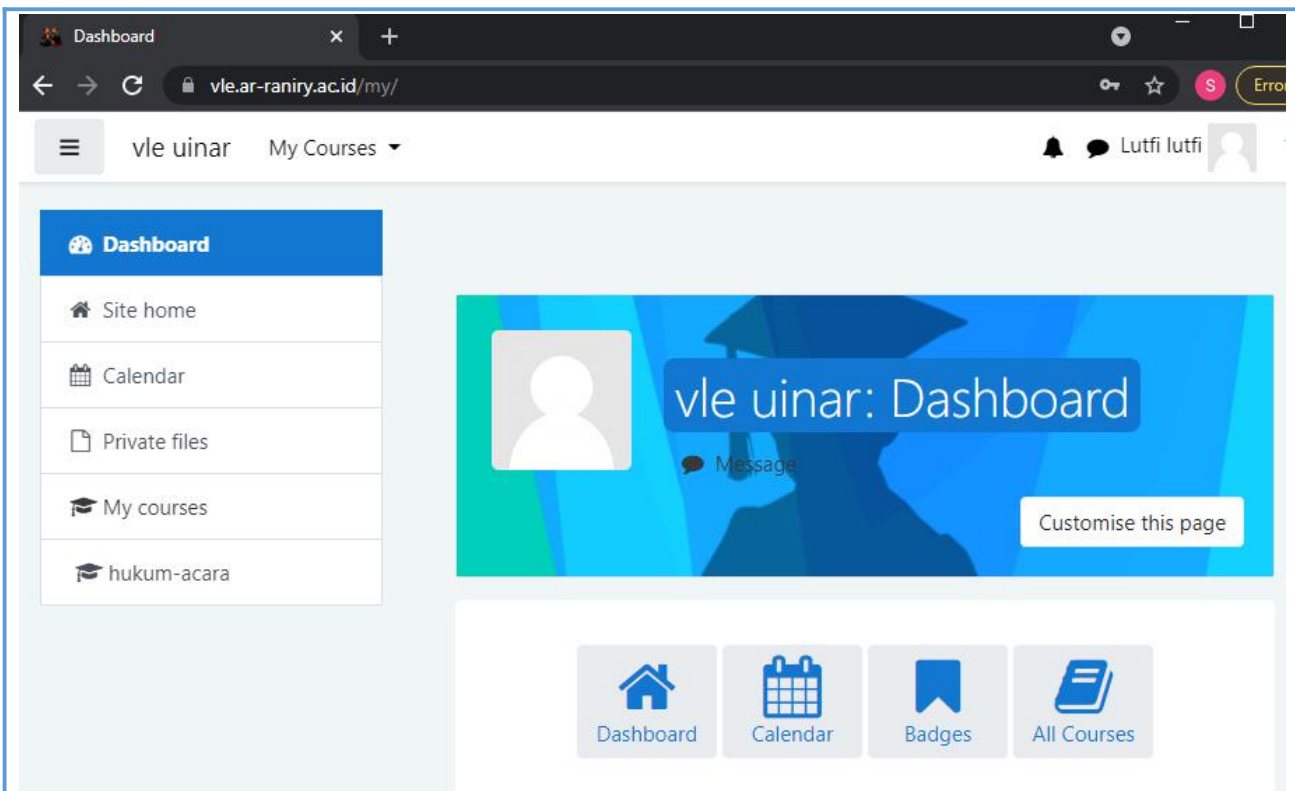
Dashboard
vle.ar-raniry.ac.id/my/
S
Erro
vle uinar
My Courses
Lutfi lutfi
Dashboard
Site home
Calendar
Private files
My courses
hukum-acara
vle uinar: Dashboard
Message
Customise this page
Dashboard
Calendar
Badges
All Courses